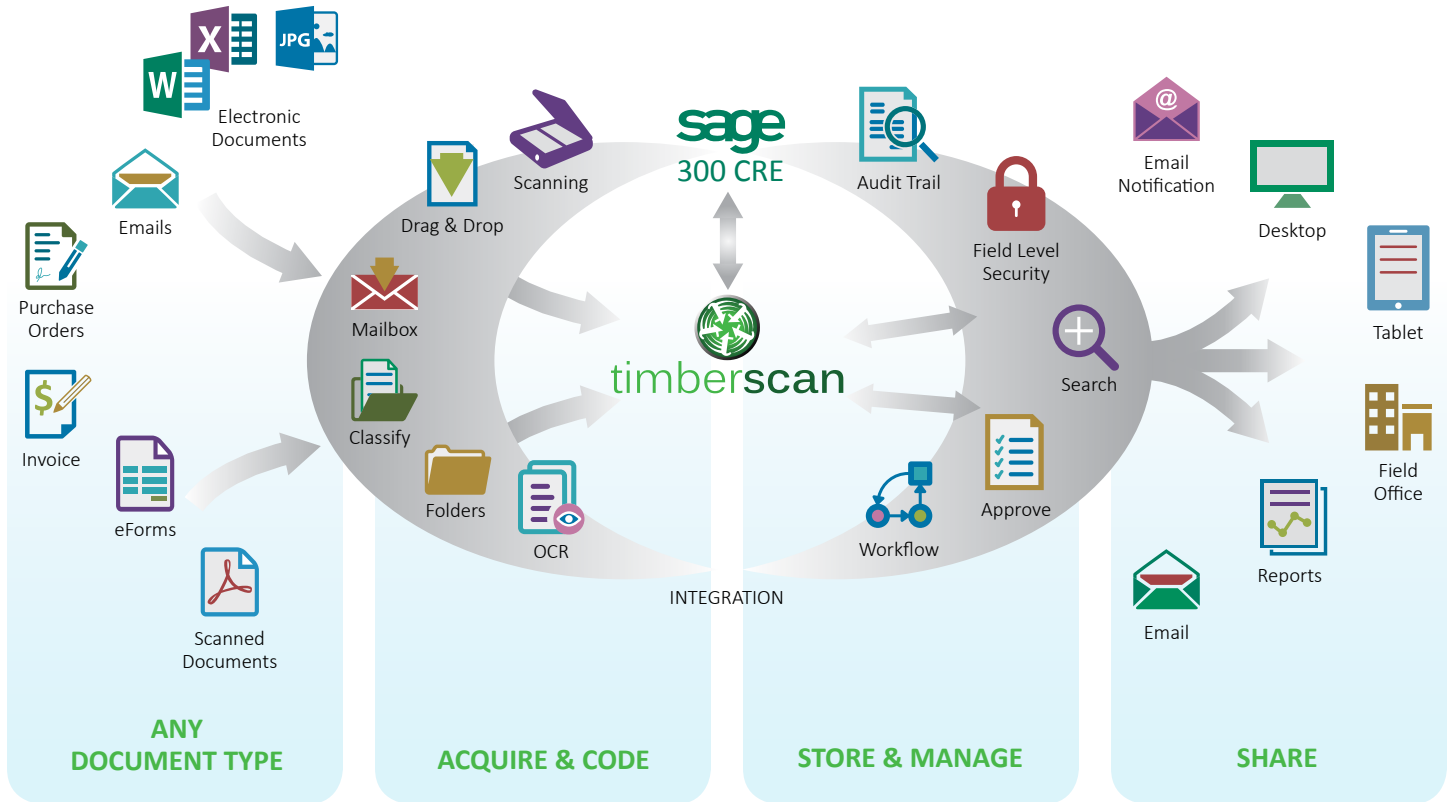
X JPG W

Electronic Documents

Emails

Purchase Orders

Invoice

eForms

Scanned Documents

Drag & Drop

Scanning

Mailbox

Classify

Folders

OCR

sage 300 CRE

timberscan

INTEGRATION

Audit Trail

Field Level Security

Search

Approve

Workflow

Email Notification

Desktop

Tablet

Field Office

Reports

Email

ANY DOCUMENT TYPE

ACQUIRE & CODE

STORE & MANAGE

SHARE